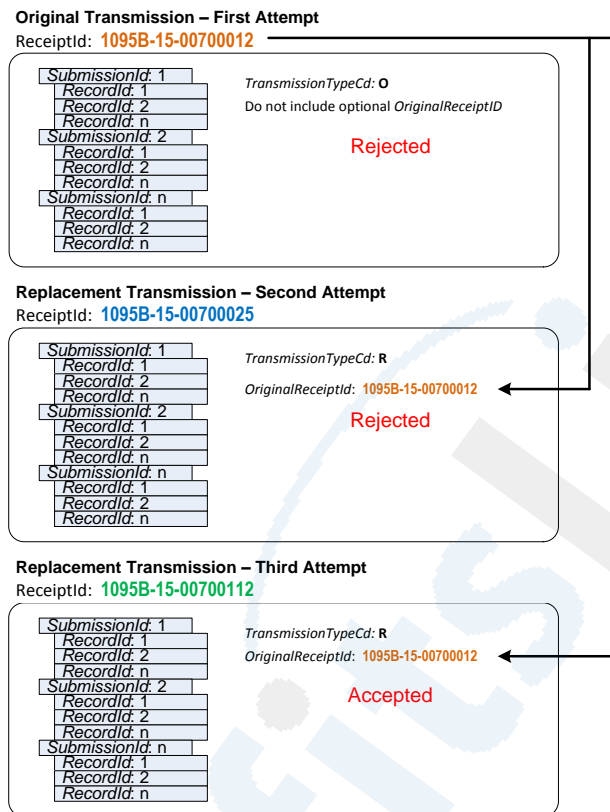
**Original Transmission – First Attempt**
ReceiptId: 1095B-15-00700012

*SubmissionId*: 1
*RecordId*: 1
*RecordId*: 2
*RecordId*: n
*SubmissionId*: 2
*RecordId*: 1
*RecordId*: 2
*RecordId*: n
*SubmissionId*: n
*RecordId*: 1
*RecordId*: 2
*RecordId*: n

*TransmissionTypeCd:* **O**
Do not include optional *OriginalReceiptID*

Rejected

**Replacement Transmission – Second Attempt**
ReceiptId: 1095B-15-00700025

*SubmissionId*: 1
*RecordId*: 1
*RecordId*: 2
*RecordId*: n
*SubmissionId*: 2
*RecordId*: 1
*RecordId*: 2
*RecordId*: n
*SubmissionId*: n
*RecordId*: 1
*RecordId*: 2
*RecordId*: n

*TransmissionTypeCd:* **R**
*OriginalReceiptId*: 1095B-15-00700012

Rejected

**Replacement Transmission – Third Attempt**
ReceiptId: 1095B-15-00700112

*SubmissionId*: 1
*RecordId*: 1
*RecordId*: 2
*RecordId*: n
*SubmissionId*: 2
*RecordId*: 1
*RecordId*: 2
*RecordId*: n
*SubmissionId*: n
*RecordId*: 1
*RecordId*: 2
*RecordId*: n

*TransmissionTypeCd:* **R**
*OriginalReceiptId*: 1095B-15-00700012

Accepted